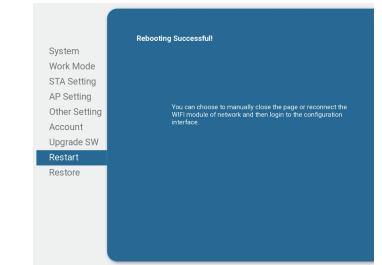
System
Work Mode
STA Setting
AP Setting
Other Setting
Account
Upgrade SW
Restart
Restore

Rebooting Successful!

You can choose to manually close the page or reconnect the WIFI module of network and then login to the configuration interface.